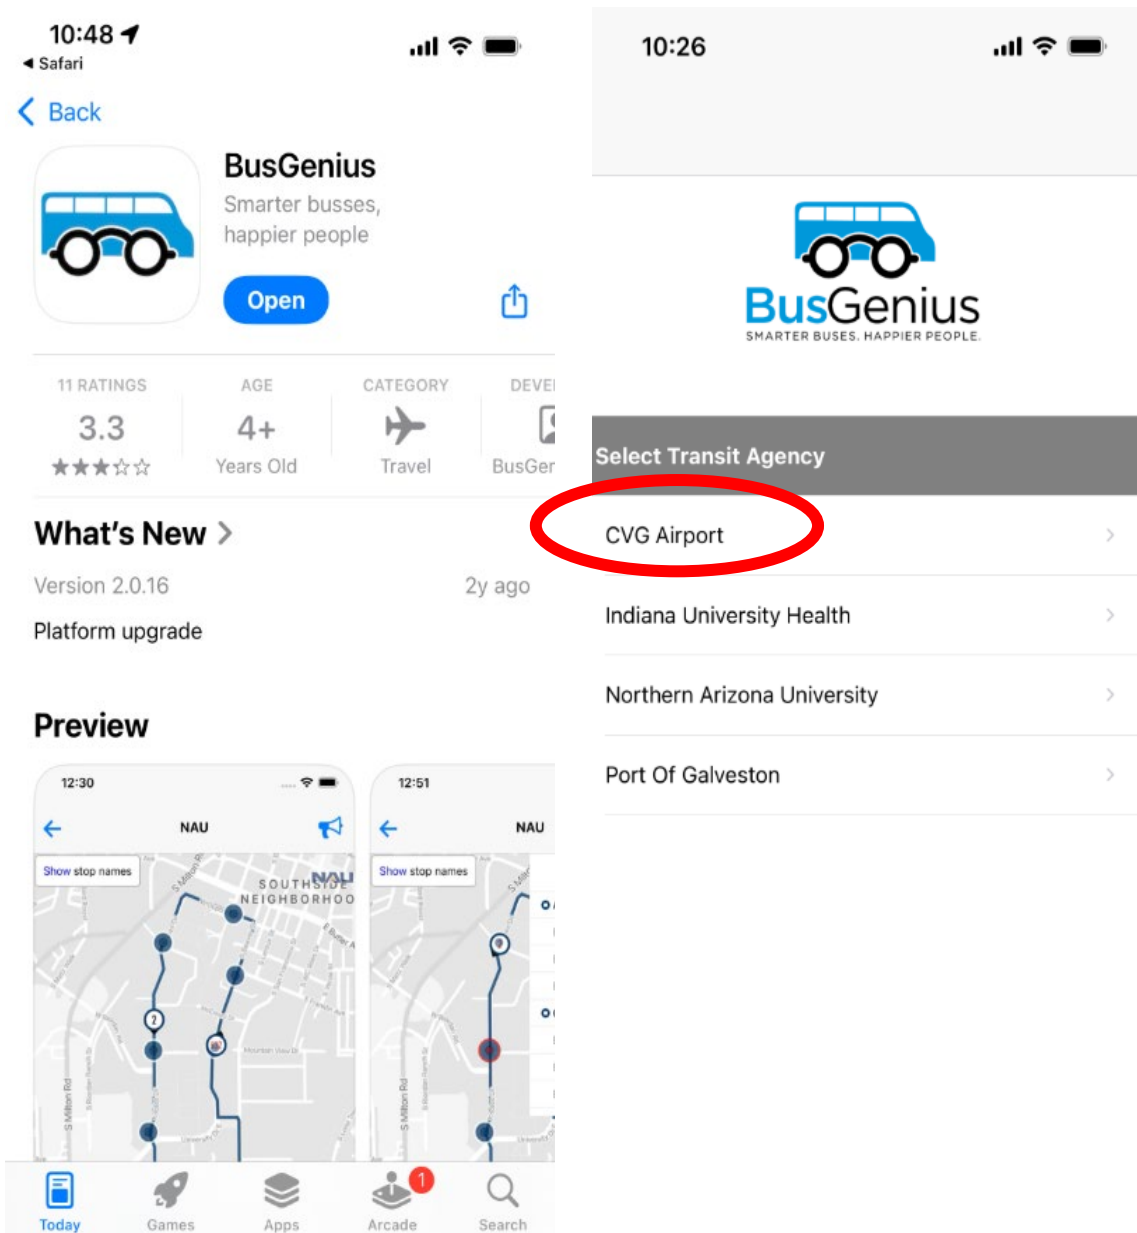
10:48
◀ Safari
< Back

BusGenius
Smarter busses, happier people
Open

11 RATINGS
3.3
★★★☆☆

AGE
4+
Years Old

CATEGORY
Travel

DEVE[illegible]
BusGe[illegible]

What's New >
Version 2.0.16
2y ago
Platform upgrade

Preview

12:30
NAU
Show stop names
SOUTHSIDE NEIGHBORHOO
NAU
S Milton Rd

12:51
NAU
Show stop names
S Milton Rd

Today
Games
Apps
Arcade
1
Search

10:26

BusGenius
SMARTER BUSES. HAPPIER PEOPLE.

Select Transit Agency
CVG Airport >
Indiana University Health >
Northern Arizona University >
Port Of Galveston >